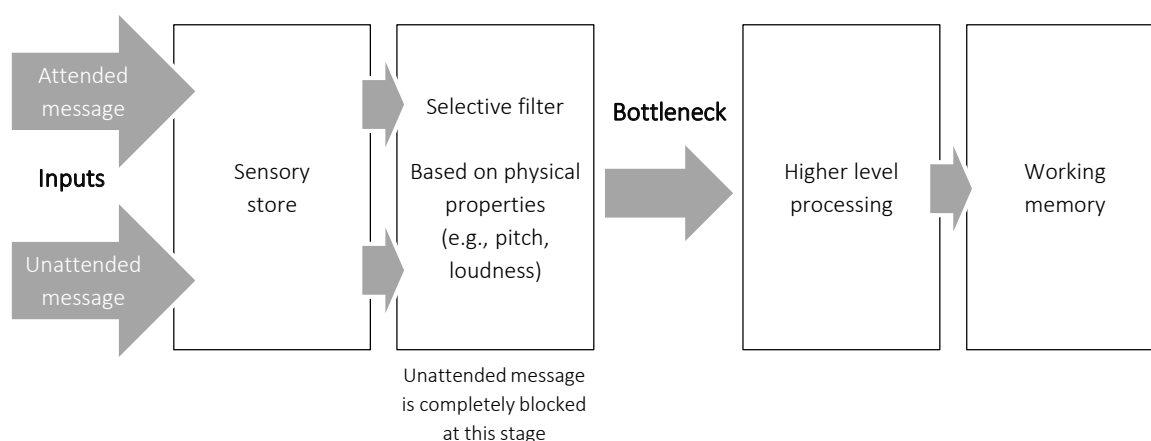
Attended message

Inputs

Unattended message

Sensory store

Selective filter

Based on physical properties (e.g., pitch, loudness)

Unattended message is completely blocked at this stage

Bottleneck

Higher level processing

Working memory